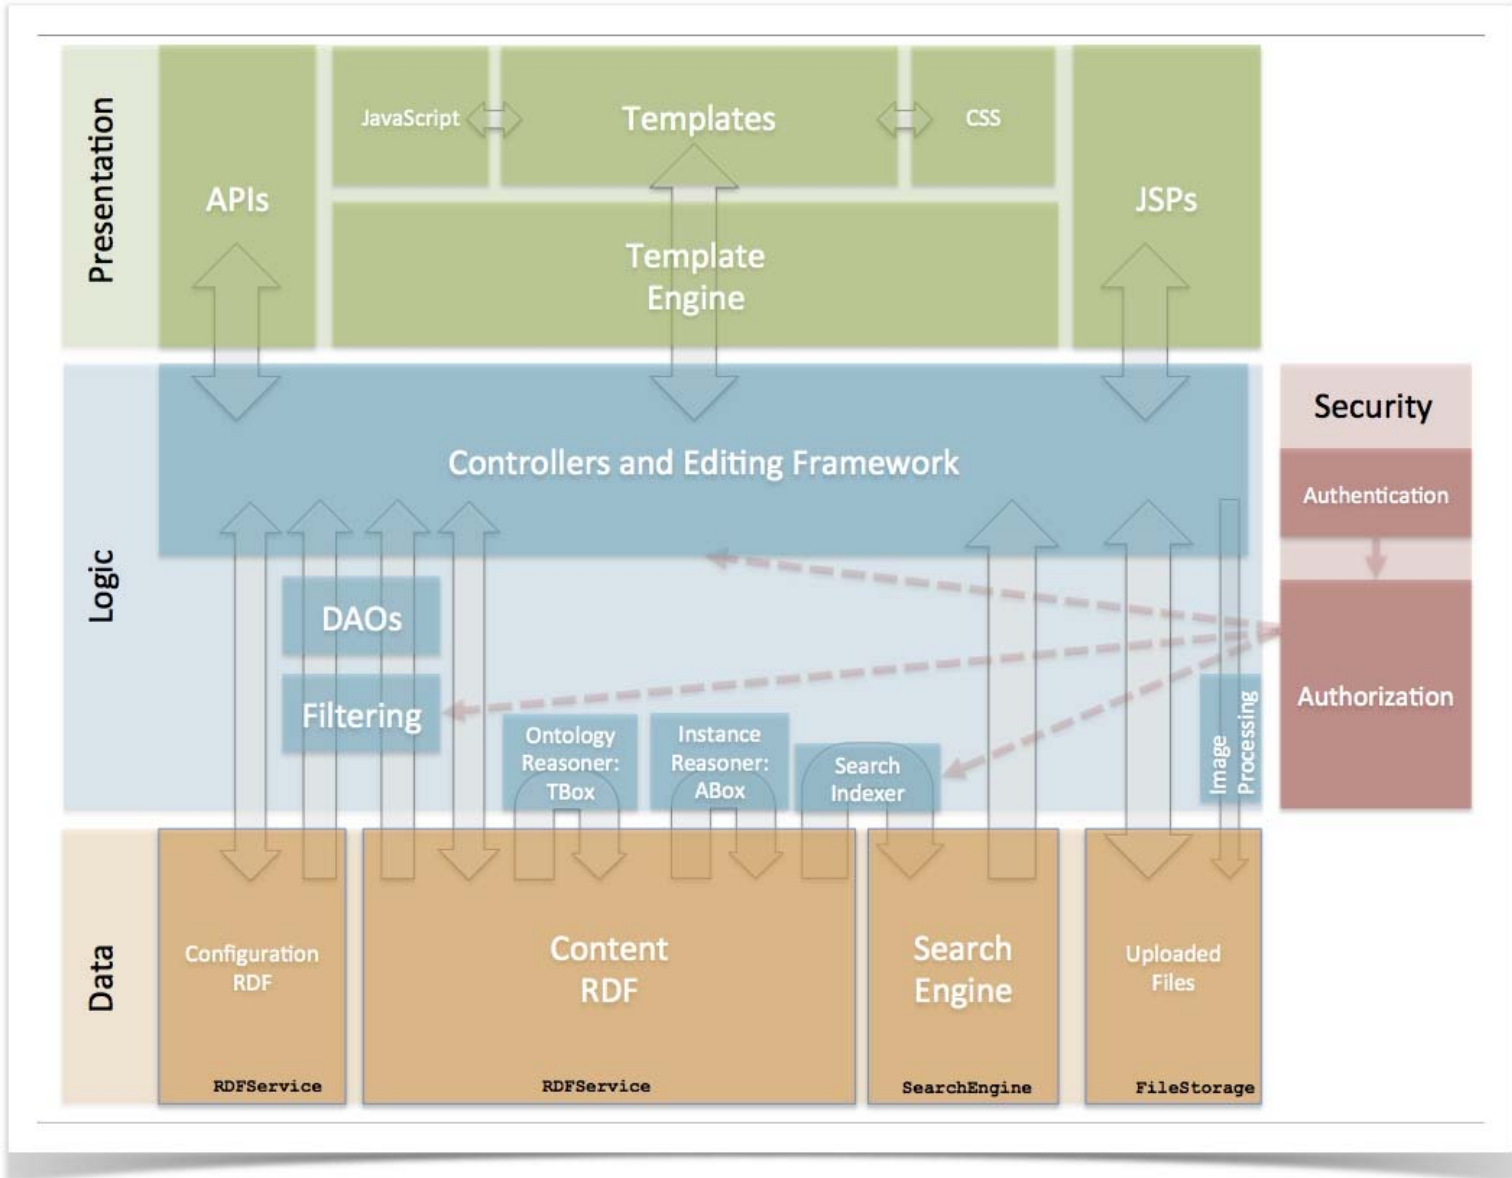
Presentation

APIs

JavaScript

Templates

CSS

Template Engine

JSPs

Logic

Controllers and Editing Framework

Security

Authentication

Authorization

DAOs

Filtering

Ontology Reasoner: TBox

Instance Reasoner: ABox

Search Indexer

Image Processing

Data

Configuration RDF

RDFService

Content RDF

RDFService

Search Engine

SearchEngine

Uploaded Files

FileStorage